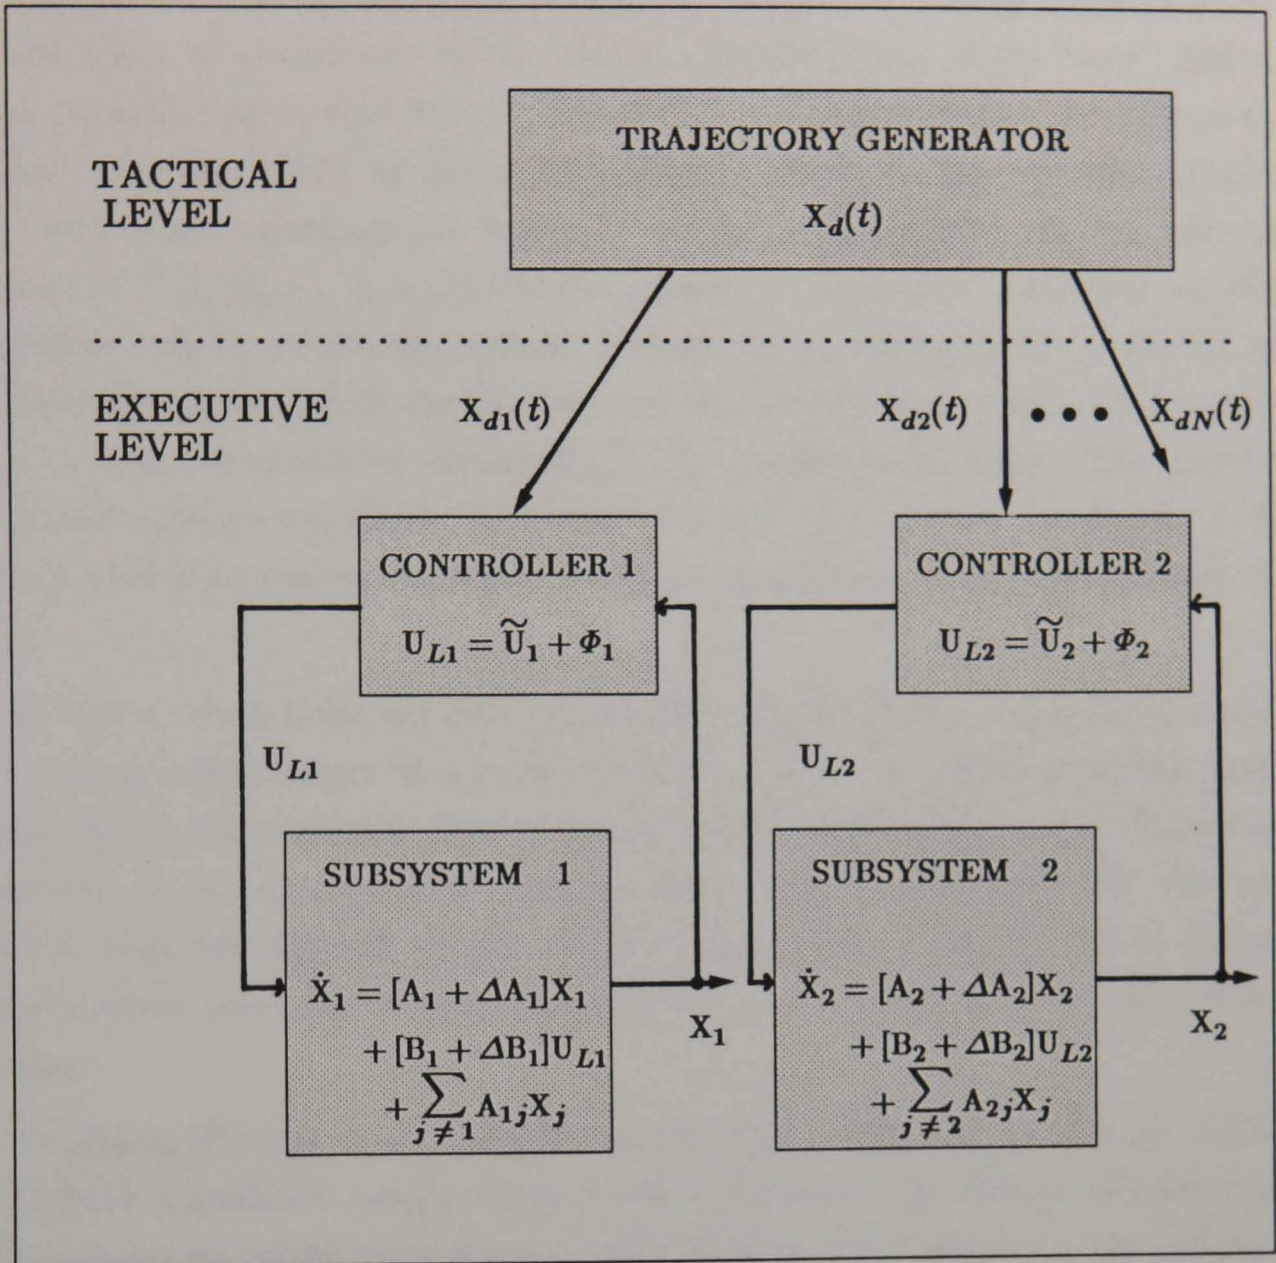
TACTICAL LEVEL

TRAJECTORY GENERATOR

$X_d(t)$

EXECUTIVE LEVEL

$X_{d1}(t)$

$X_{d2}(t)$

• • •

$X_{dN}(t)$

CONTROLLER 1

$U_{L1} = \widetilde{U}_1 + \Phi_1$

CONTROLLER 2

$U_{L2} = \widetilde{U}_2 + \Phi_2$

$U_{L1}$

$U_{L2}$

SUBSYSTEM 1

$\dot{X}_1 = [A_1 + \Delta A_1]X_1 + [B_1 + \Delta B_1]U_{L1} + \sum_{j \neq 1} A_{1j}X_j$

$X_1$

SUBSYSTEM 2

$\dot{X}_2 = [A_2 + \Delta A_2]X_2 + [B_2 + \Delta B_2]U_{L2} + \sum_{j \neq 2} A_{2j}X_j$

$X_2$